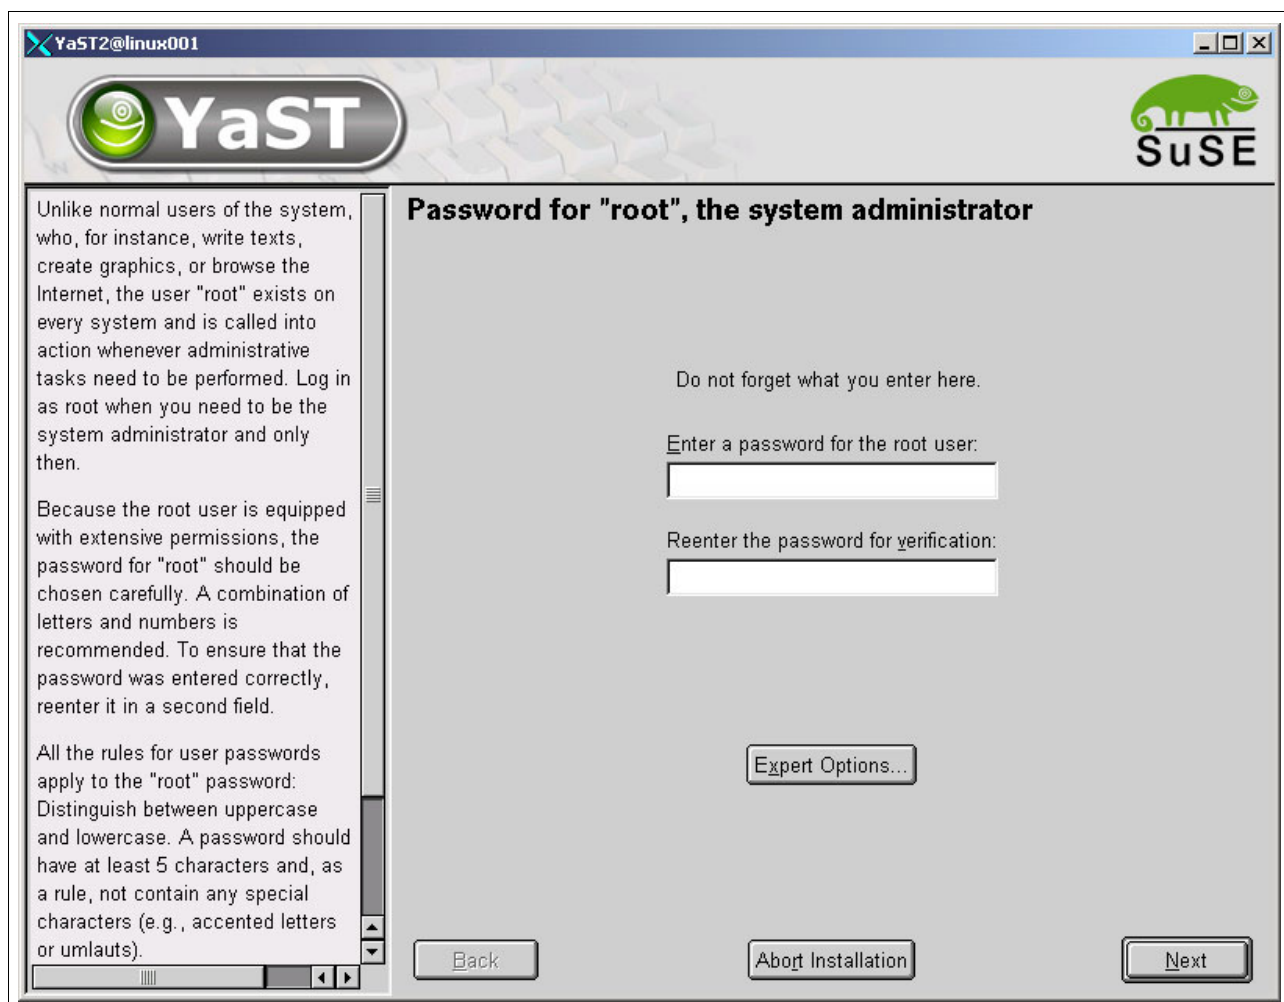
YaST2@linux001

YaST

SuSE

Unlike normal users of the system, who, for instance, write texts, create graphics, or browse the Internet, the user "root" exists on every system and is called into action whenever administrative tasks need to be performed. Log in as root when you need to be the system administrator and only then.

Because the root user is equipped with extensive permissions, the password for "root" should be chosen carefully. A combination of letters and numbers is recommended. To ensure that the password was entered correctly, reenter it in a second field.

All the rules for user passwords apply to the "root" password: Distinguish between uppercase and lowercase. A password should have at least 5 characters and, as a rule, not contain any special characters (e.g., accented letters or umlauts).

Password for "root", the system administrator

Do not forget what you enter here.

Enter a password for the root user:

Reenter the password for verification:

Expert Options...

Back

Abort Installation

Next